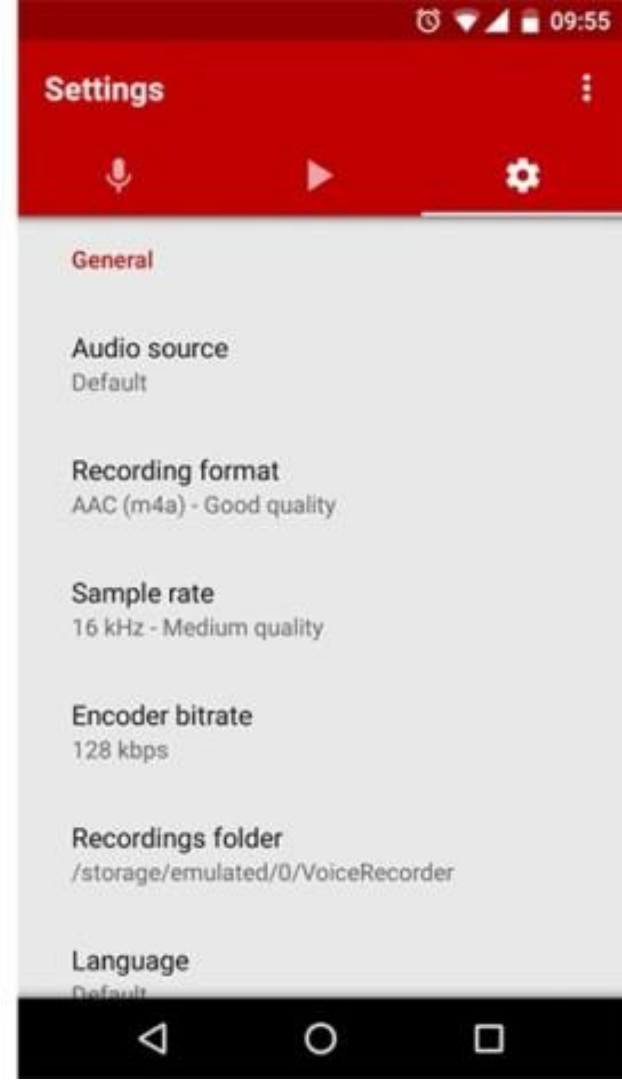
09:55

Settings

General

Audio source
Default

Recording format
AAC (m4a) - Good quality

Sample rate
16 kHz - Medium quality

Encoder bitrate
128 kbps

Recordings folder
/storage/emulated/0/VoiceRecorder

Language
Default